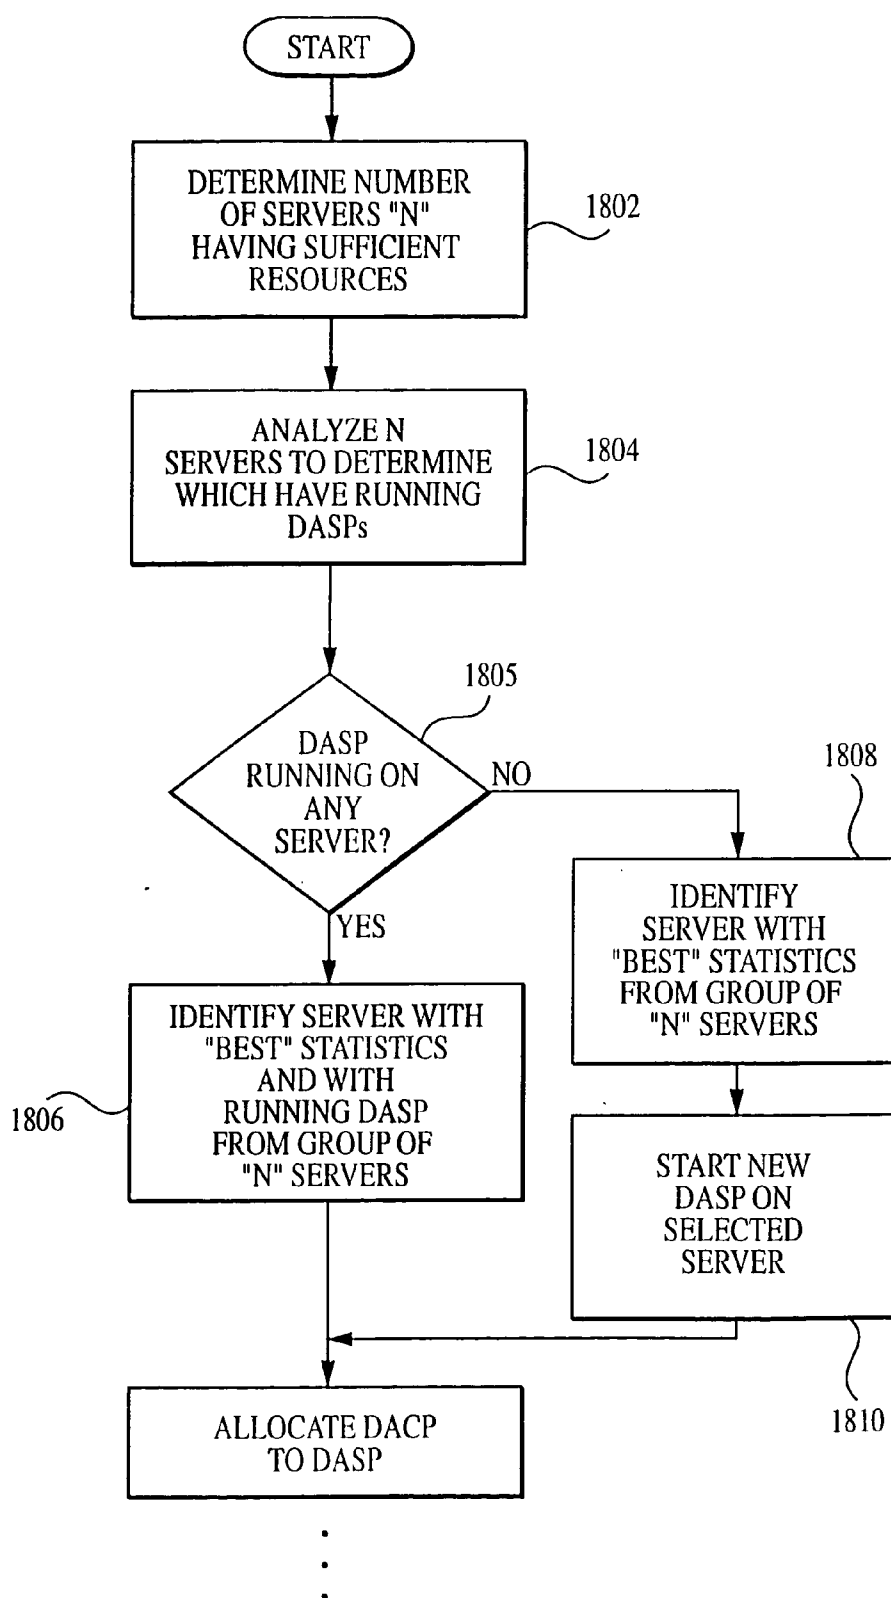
START

DETERMINE NUMBER OF SERVERS "N" HAVING SUFFICIENT RESOURCES

1802

ANALYZE N SERVERS TO DETERMINE WHICH HAVE RUNNING DASPs

1804

1805

DASP RUNNING ON ANY SERVER?

NO

1808

YES

IDENTIFY SERVER WITH "BEST" STATISTICS FROM GROUP OF "N" SERVERS

IDENTIFY SERVER WITH "BEST" STATISTICS AND WITH RUNNING DASP FROM GROUP OF "N" SERVERS

1806

START NEW DASP ON SELECTED SERVER

ALLOCATE DACP TO DASP

1810